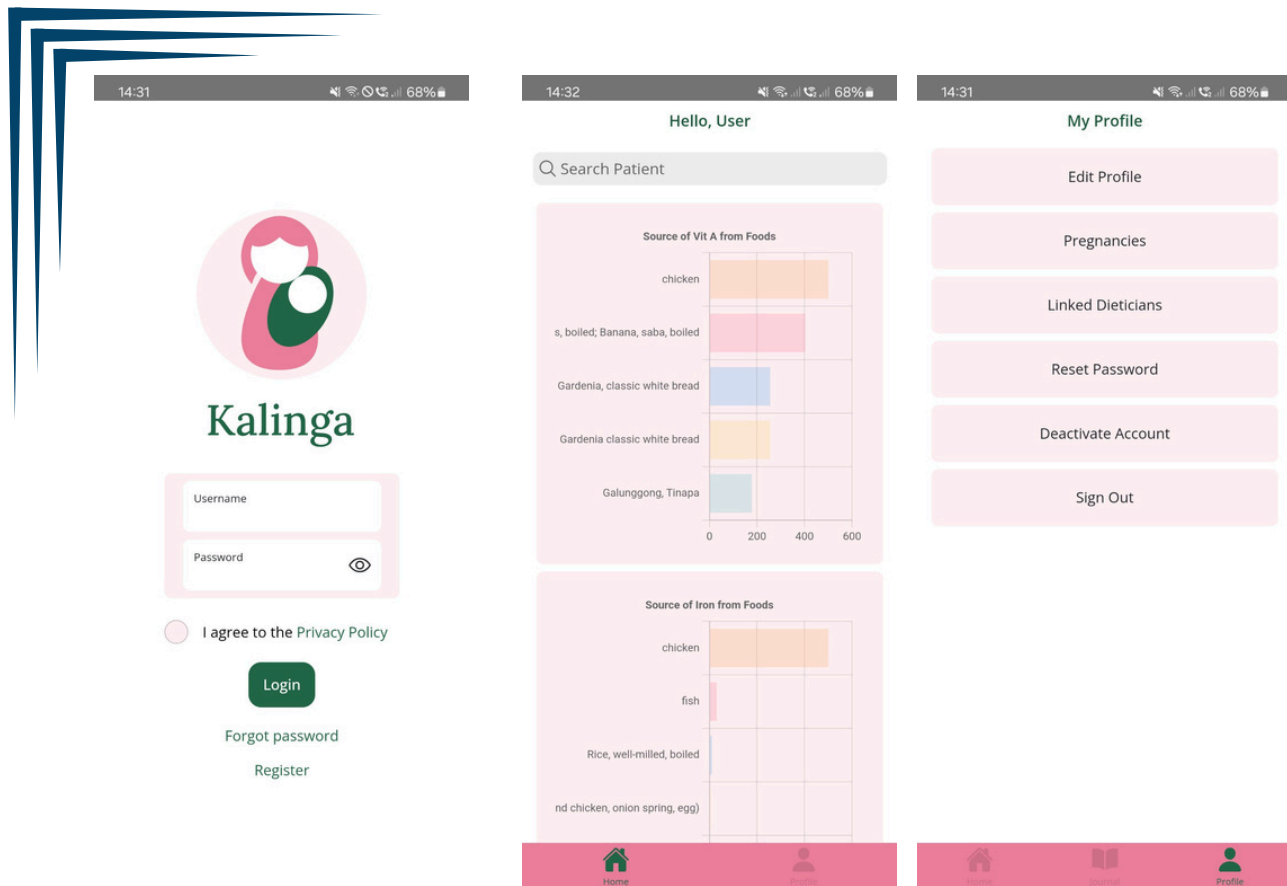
14:31 68%

Kalinga

Username

Password

I agree to the Privacy Policy

Login

Forgot password

Register

14:32 68%

Hello, User

Search Patient

Source of Vit A from Foods

chicken

s, boiled; Banana, saba, boiled

Gardenia, classic white bread

Gardenia classic white bread

Galunggong, Tinapa

0 200 400 600

Source of Iron from Foods

chicken

fish

Rice, well-milled, boiled

nd chicken, onion spring, egg)

Home Profile

14:31 68%

My Profile

Edit Profile

Pregnancies

Linked Dieticians

Reset Password

Deactivate Account

Sign Out

Home Journal Profile